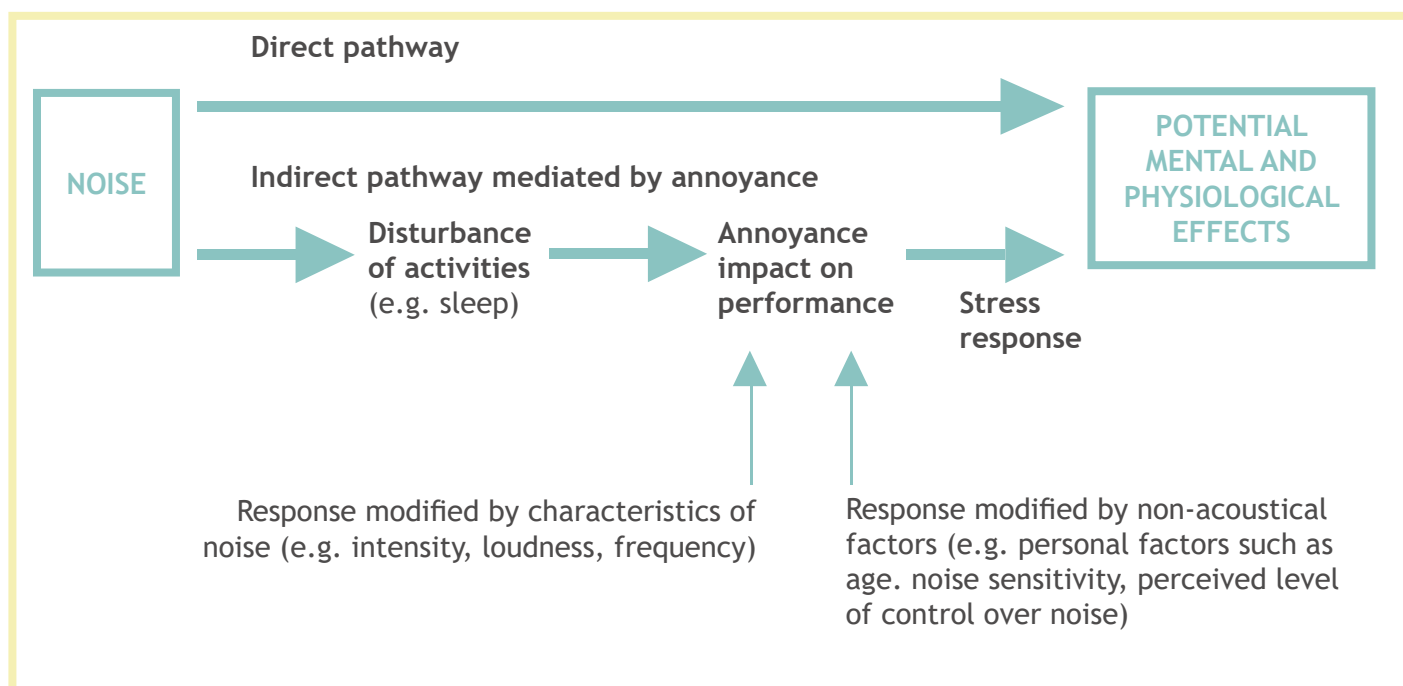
Direct pathway

NOISE

POTENTIAL MENTAL AND PHYSIOLOGICAL EFFECTS

Indirect pathway mediated by annoyance

Disturbance of activities (e.g. sleep)

Annoyance impact on performance

Stress response

Response modified by characteristics of noise (e.g. intensity, loudness, frequency)

Response modified by non-acoustical factors (e.g. personal factors such as age. noise sensitivity, perceived level of control over noise)